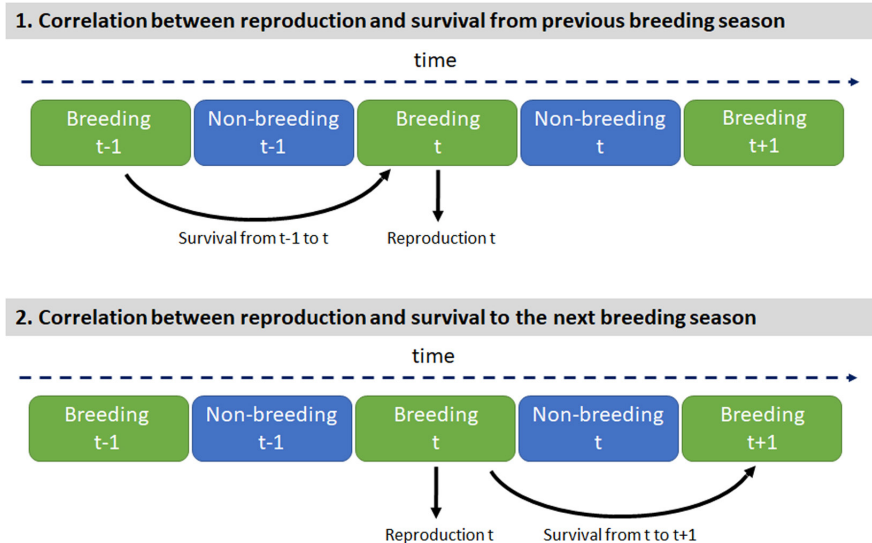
1. Correlation between reproduction and survival from previous breeding season

time

Breeding t-1

Non-breeding t-1

Breeding t

Non-breeding t

Breeding t+1

Survival from t-1 to t

Reproduction t

2. Correlation between reproduction and survival to the next breeding season

time

Breeding t-1

Non-breeding t-1

Breeding t

Non-breeding t

Breeding t+1

Reproduction t

Survival from t to t+1